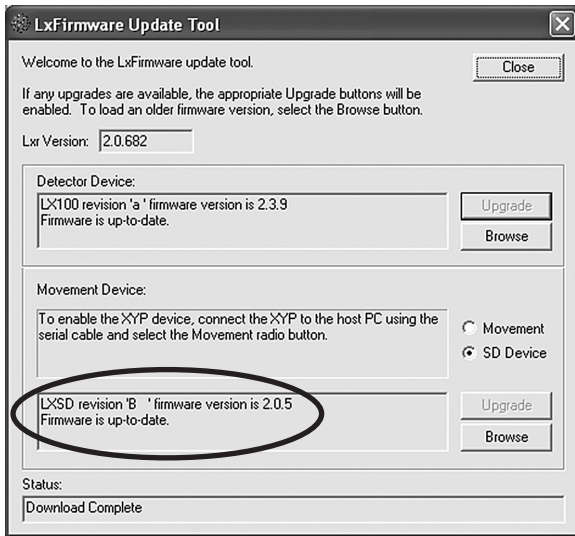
LxFirmware Update Tool

Welcome to the LxFirmware update tool.

Close

If any upgrades are available, the appropriate Upgrade buttons will be enabled. To load an older firmware version, select the Browse button.

Lxr Version: 2.0.682

Detector Device:

LX100 revision 'a ' firmware version is 2.3.9
Firmware is up-to-date.

Upgrade

Browse

Movement Device:

To enable the XYP device, connect the XYP to the host PC using the serial cable and select the Movement radio button.

Movement

SD Device

LXSD revision 'B ' firmware version is 2.0.5
Firmware is up-to-date.

Upgrade

Browse

Status:

Download Complete